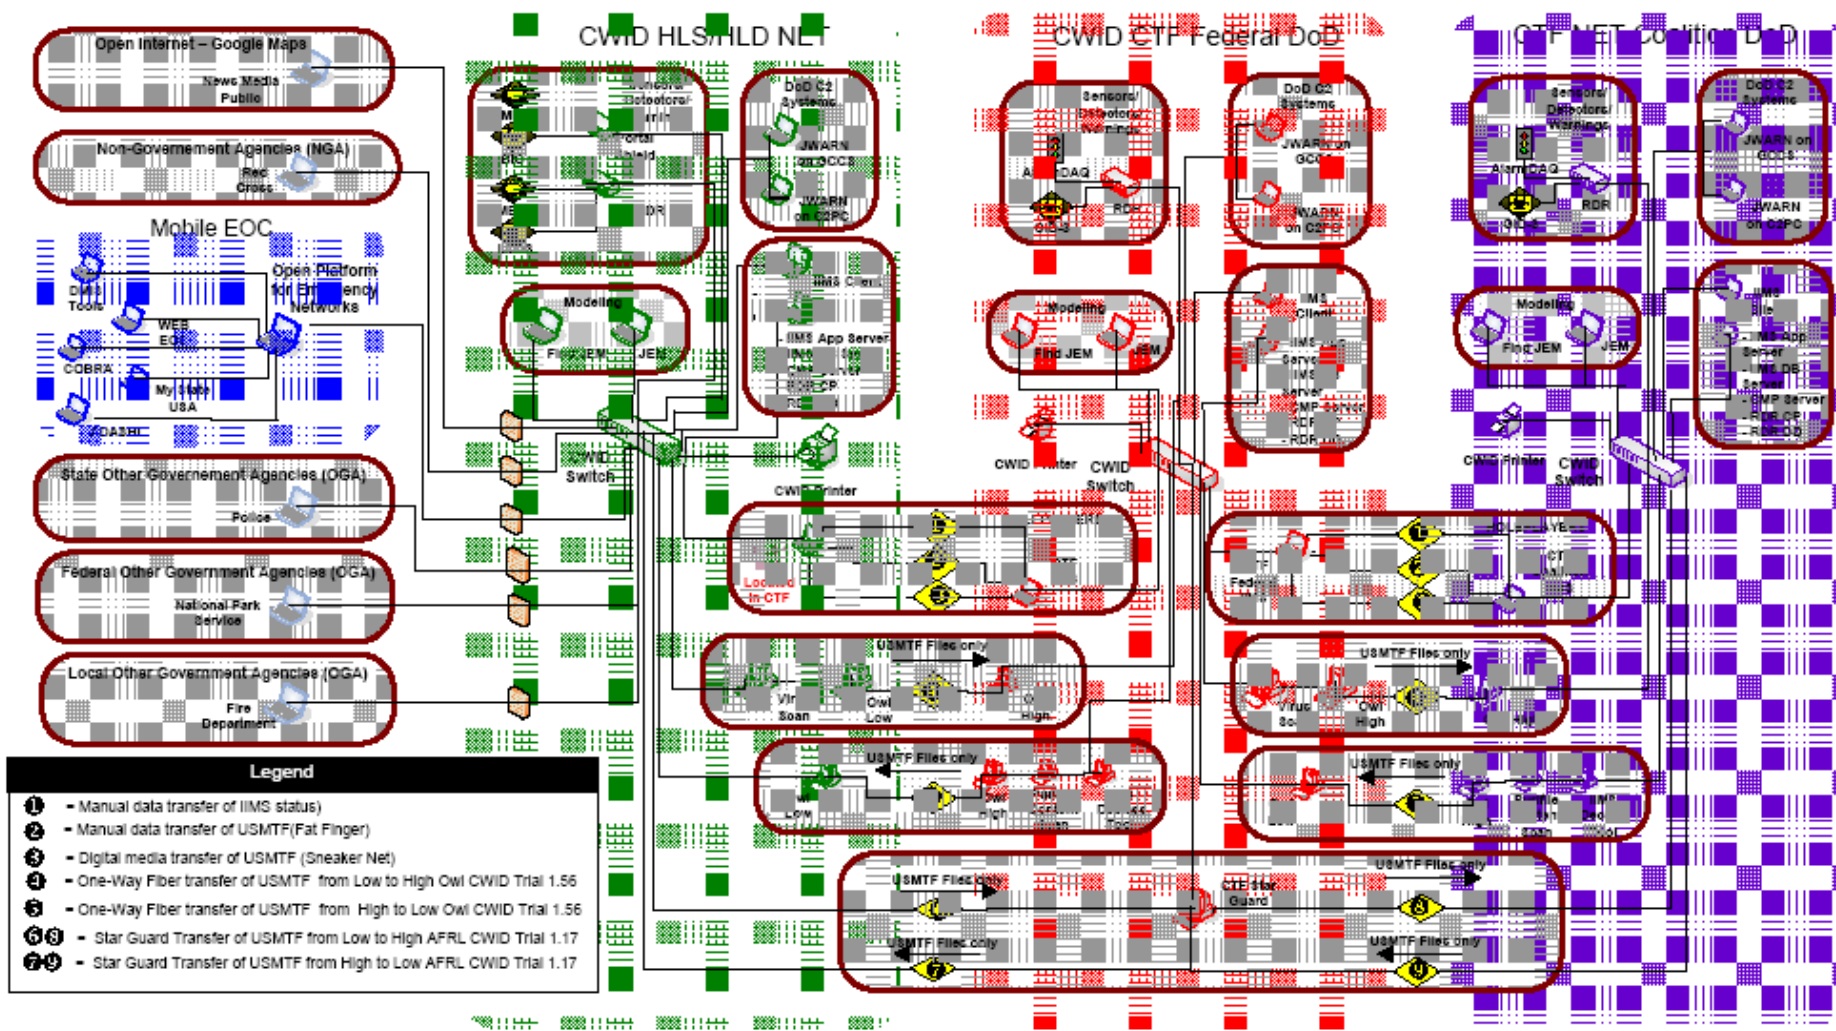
Open Internet – Google Maps

News Media Public

Non-Governement Agencies (NGA)

Red Cross

Mobile EOC

DMIS Tools

Open Platform for Emergency Networks

WEB EOC

COBRA

My State USA

FDASHI

State Other Governement Agencies (OGA)

Police

Federal Other Government Agencies (OGA)

National Park Service

Local Other Government Agencies (OGA)

Fire Department

CWID HLS/HLD NET

Sensors/ Detectors/ Warnings

DR

DoD C2 Systems

JWARN on GCCS

JWARN on C2PC

Modeling

Find JEM

JEM

IIMS Client

IIMS App Server

CWID Switch

CWID Printer

Located in CTF

USMTF Files only

Virus Scan

Owl Low

Owl High

CWID CTF Federal DoD

Sensors/ Detectors/ Warnings

DAQ

RDR

DoD C2 Systems

JWARN on GCCS

JWARN on C2PC

Modeling

Find JEM

JEM

IIMS Client

CWID Printer

CWID Switch

Federal

USMTF Files only

Virus Scan

Owl High

USMTF Files only

CTF Star Guard

USMTF Files only

USMTF Files only

USMTF Files only

CTF NET Coalition DoD

Sensors/ Detectors/ Warnings

Alarm DAQ

RDR

DoD C2 Systems

JWARN on GCCS

JWARN on C2PC

Modeling

Find JEM

JEM

IIMS Client

IIMS App Server

SMP Server

- RDR CP

- RDR OD

CWID Printer

CWID Switch

USMTF Files only

USMTF Files only

Legend

❶ - Manual data transfer of IIMS status)

❷ - Manual data transfer of USMTF(Fat Finger)

❸ - Digital media transfer of USMTF (Sneaker Net)

❹ - One-Way Fiber transfer of USMTF from Low to High Owl CWID Trial 1.56

❺ - One-Way Fiber transfer of USMTF from High to Low Owl CWID Trial 1.56

❻❽ - Star Guard Transfer of USMTF from Low to High AFRL CWID Trial 1.17

❼❾ - Star Guard Transfer of USMTF from High to Low AFRL CWID Trial 1.17